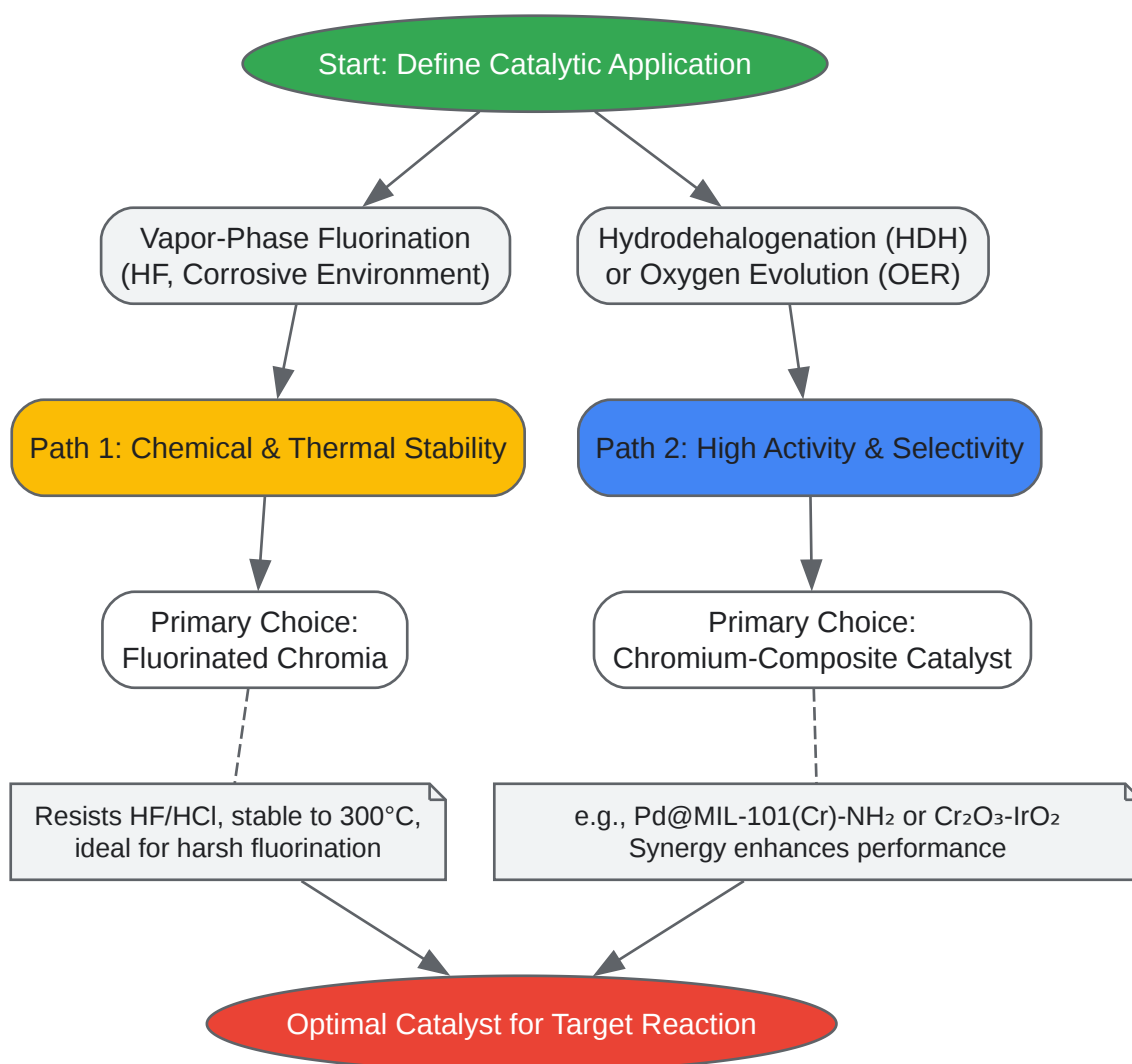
Start: Define Catalytic Application

Vapor-Phase Fluorination (HF, Corrosive Environment)

Hydrodehalogenation (HDH) or Oxygen Evolution (OER)

Path 1: Chemical & Thermal Stability

Path 2: High Activity & Selectivity

Primary Choice: Fluorinated Chromia

Primary Choice: Chromium-Composite Catalyst

Resists HF/HCl, stable to 300°C, ideal for harsh fluorination

e.g., Pd@MIL-101(Cr)-$NH_2$ or $Cr_2O_3$-$IrO_2$ Synergy enhances performance

Optimal Catalyst for Target Reaction